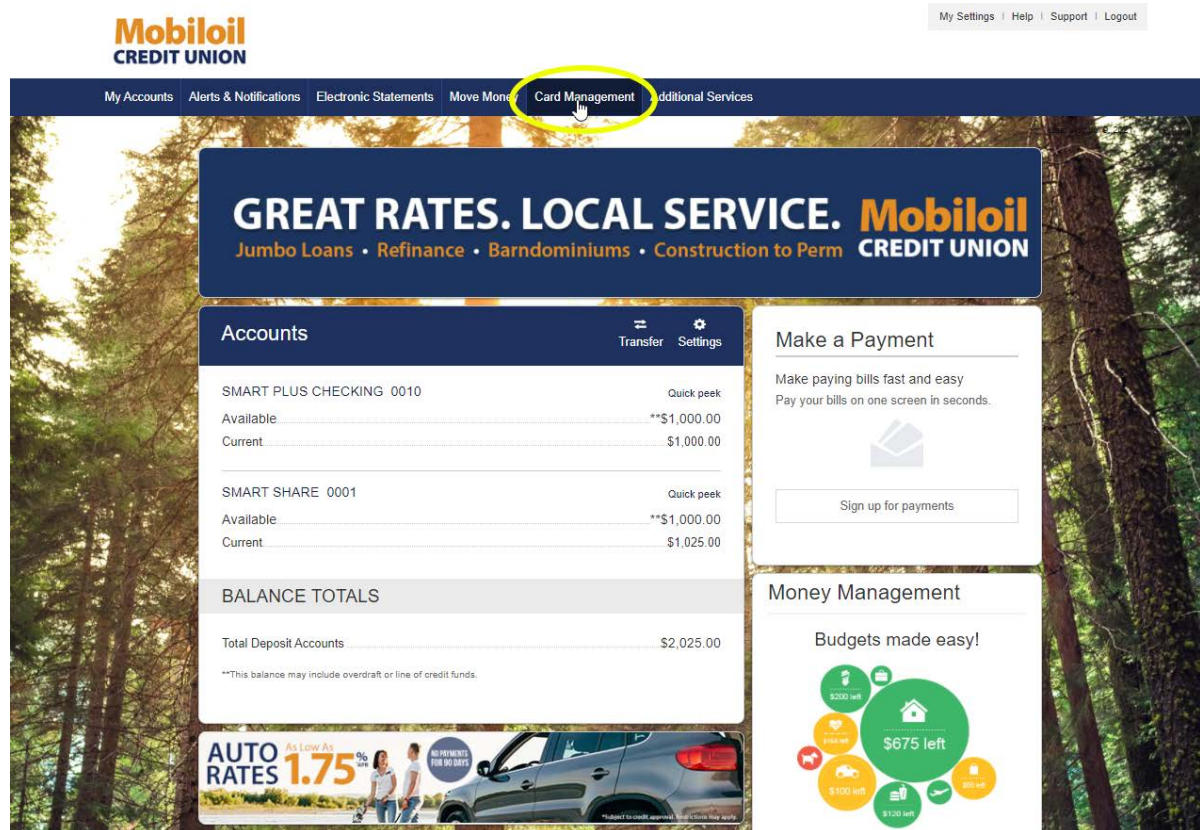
Mobiloil
CREDIT UNION

My Settings | Help | Support | Logout

My Accounts
Alerts & Notifications
Electronic Statements
Move Money
Card Management
Additional Services

GREAT RATES. LOCAL SERVICE. Mobiloil CREDIT UNION
Jumbo Loans • Refinance • Barndominiums • Construction to Perm

Accounts
Transfer
Settings

SMART PLUS CHECKING 0010
Quick peek
Available **$1,000.00
Current $1,000.00

SMART SHARE 0001
Quick peek
Available **$1,000.00
Current $1,025.00

BALANCE TOTALS

Total Deposit Accounts $2,025.00

**This balance may include overdraft or line of credit funds.

AUTO RATES As Low As 1.75% APR
NO PAYMENTS FOR 90 DAYS
*Subject to credit approval. Restrictions may apply.

Make a Payment

Make paying bills fast and easy
Pay your bills on one screen in seconds.

Sign up for payments

Money Management

Budgets made easy!

$200 left
$150 left
$675 left
$100 left
$120 left
$50 left